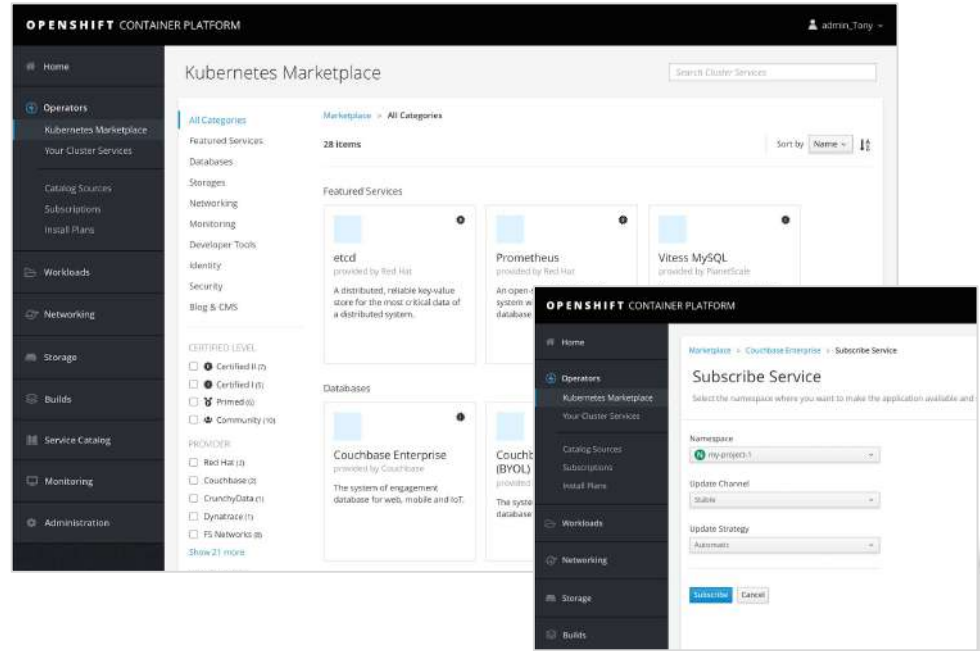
OPENSHIFT CONTAINER PLATFORM

admin_Tony

Home

Operators

Kubernetes Marketplace

Your Cluster Services

Catalog Sources

Subscriptions

Install Plans

Workloads

Networking

Storage

Builds

Service Catalog

Monitoring

Administration

Kubernetes Marketplace

Search Cluster Services

All Categories

Featured Services

Databases

Storages

Networking

Monitoring

Developer Tools

Identity

Security

Blog & CMS

CERTIFIED LEVEL

Certified II (7)

Certified I (1)

Primed (6)

Community (10)

PROVIDER

Red Hat (3)

Couchbase (2)

CrunchyData (1)

Dynatrace (1)

F5 Networks (8)

Show 21 more

Marketplace > All Categories

28 items

Sort by Name

Featured Services

etcd
provided by Red Hat
A distributed, reliable key-value store for the most critical data of a distributed system.

Prometheus
provided by Red Hat
An open-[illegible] system w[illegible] database

Vitess MySQL
provided by PlanetScale

Databases

Couchbase Enterprise
provided by Couchbase
The system of engagement database for web, mobile and IoT.

Coucht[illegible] (BYOL)
provided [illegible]
The syste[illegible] database

OPENSHIFT CONTAINER PLATFORM

Home

Operators

Kubernetes Marketplace

Your Cluster Services

Catalog Sources

Subscriptions

Install Plans

Workloads

Networking

Storage

Builds

Marketplace > Couchbase Enterprise > Subscribe Service

Subscribe Service

Select the namespace where you want to make the application available and

Namespace

my-project-1

Update Channel

Stable

Update Strategy

Automatic

Subscribe

Cancel